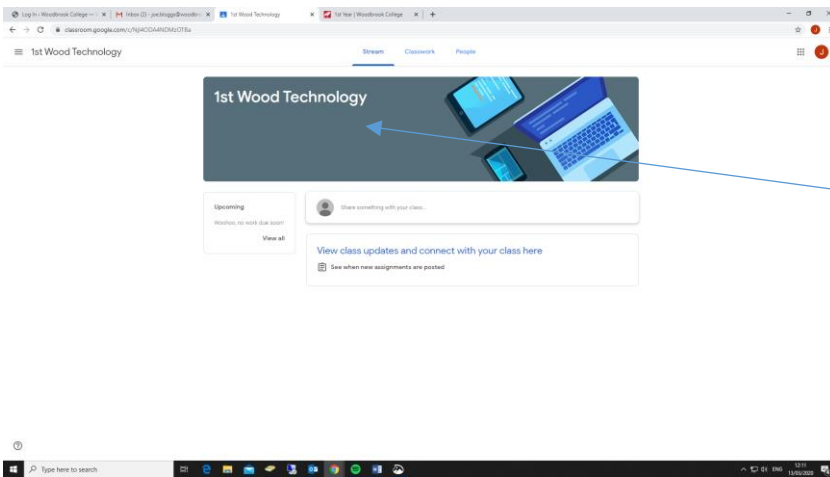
Log In - Woodbrook College - × | Inbox (2) - joe.bloggs@woodb × | 1st Wood Technology × | 1st Year | Woodbrook College × | +

classroom.google.com/c/NjI4ODA4NDMzOTBa

≡ 1st Wood Technology

Stream Classwork People

1st Wood Technology

Upcoming

Woohoo, no work due soon!

View all

Share something with your class...

View class updates and connect with your class here

See when new assignments are posted

Type here to search

ENG 12:11 13/03/2020